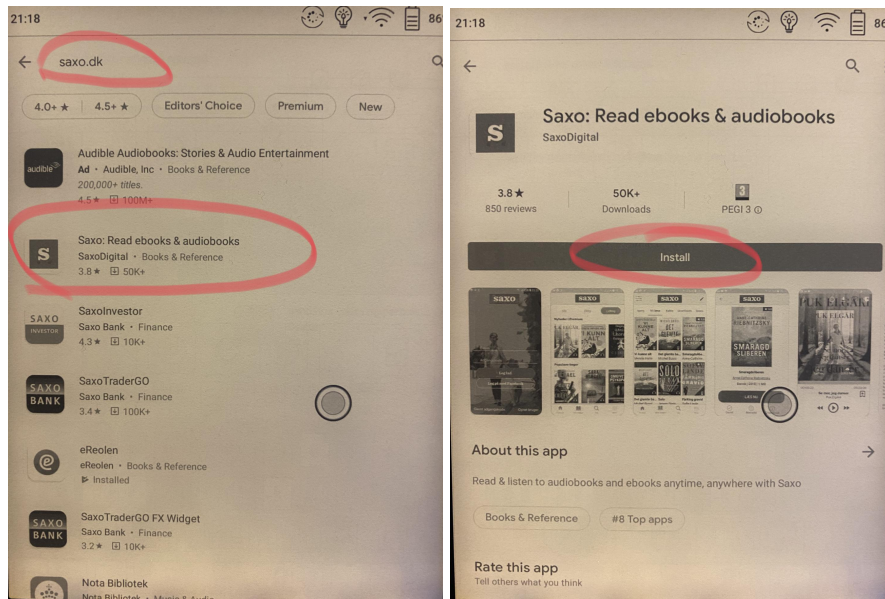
21:18 86

saxo.dk

4.0+ ★ 4.5+ ★ Editors' Choice Premium New

audible
Audible Audiobooks: Stories & Audio Entertainment
Ad • Audible, Inc • Books & Reference
200,000+ titles.
4.5★ 100M+

S
Saxo: Read ebooks & audiobooks
SaxoDigital • Books & Reference
3.8★ 50K+

SAXO INVESTOR
SaxoInvestor
Saxo Bank • Finance
4.3★ 10K+

SAXO BANK
SaxoTraderGO
Saxo Bank • Finance
3.4★ 100K+

eReolen
eReolen • Books & Reference
Installed

SAXO BANK
SaxoTraderGO FX Widget
Saxo Bank • Finance
3.2★ 10K+

Nota Bibliotek
Nota Bibliotek • Music & Audio

21:18 86

S
Saxo: Read ebooks & audiobooks
SaxoDigital

3.8★
850 reviews

50K+
Downloads

3
PEGI 3

Install

saxo saxo saxo saxo
SMARAGD SLIBEREN
LK ELGAR
SOLO

About this app

Read & listen to audiobooks and ebooks anytime, anywhere with Saxo

Books & Reference #8 Top apps

Rate this app
Tell others what you think